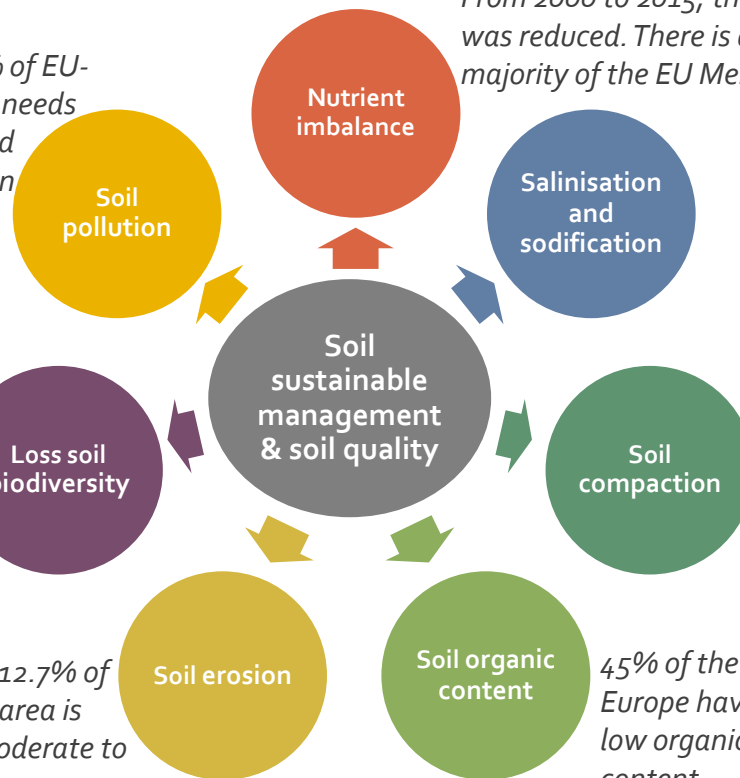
From 2000 to 2015, th
was reduced. There is
majority of the EU Me

of EU-
needs
d
n

Nutrient imbalance

Salinisation and sodification

Soil pollution

Soil sustainable management & soil quality

Loss soil biodiversity

Soil compaction

Soil erosion

Soil organic content

12.7% of
area is
oderate to

45% of the
Europe hav
low organi
content